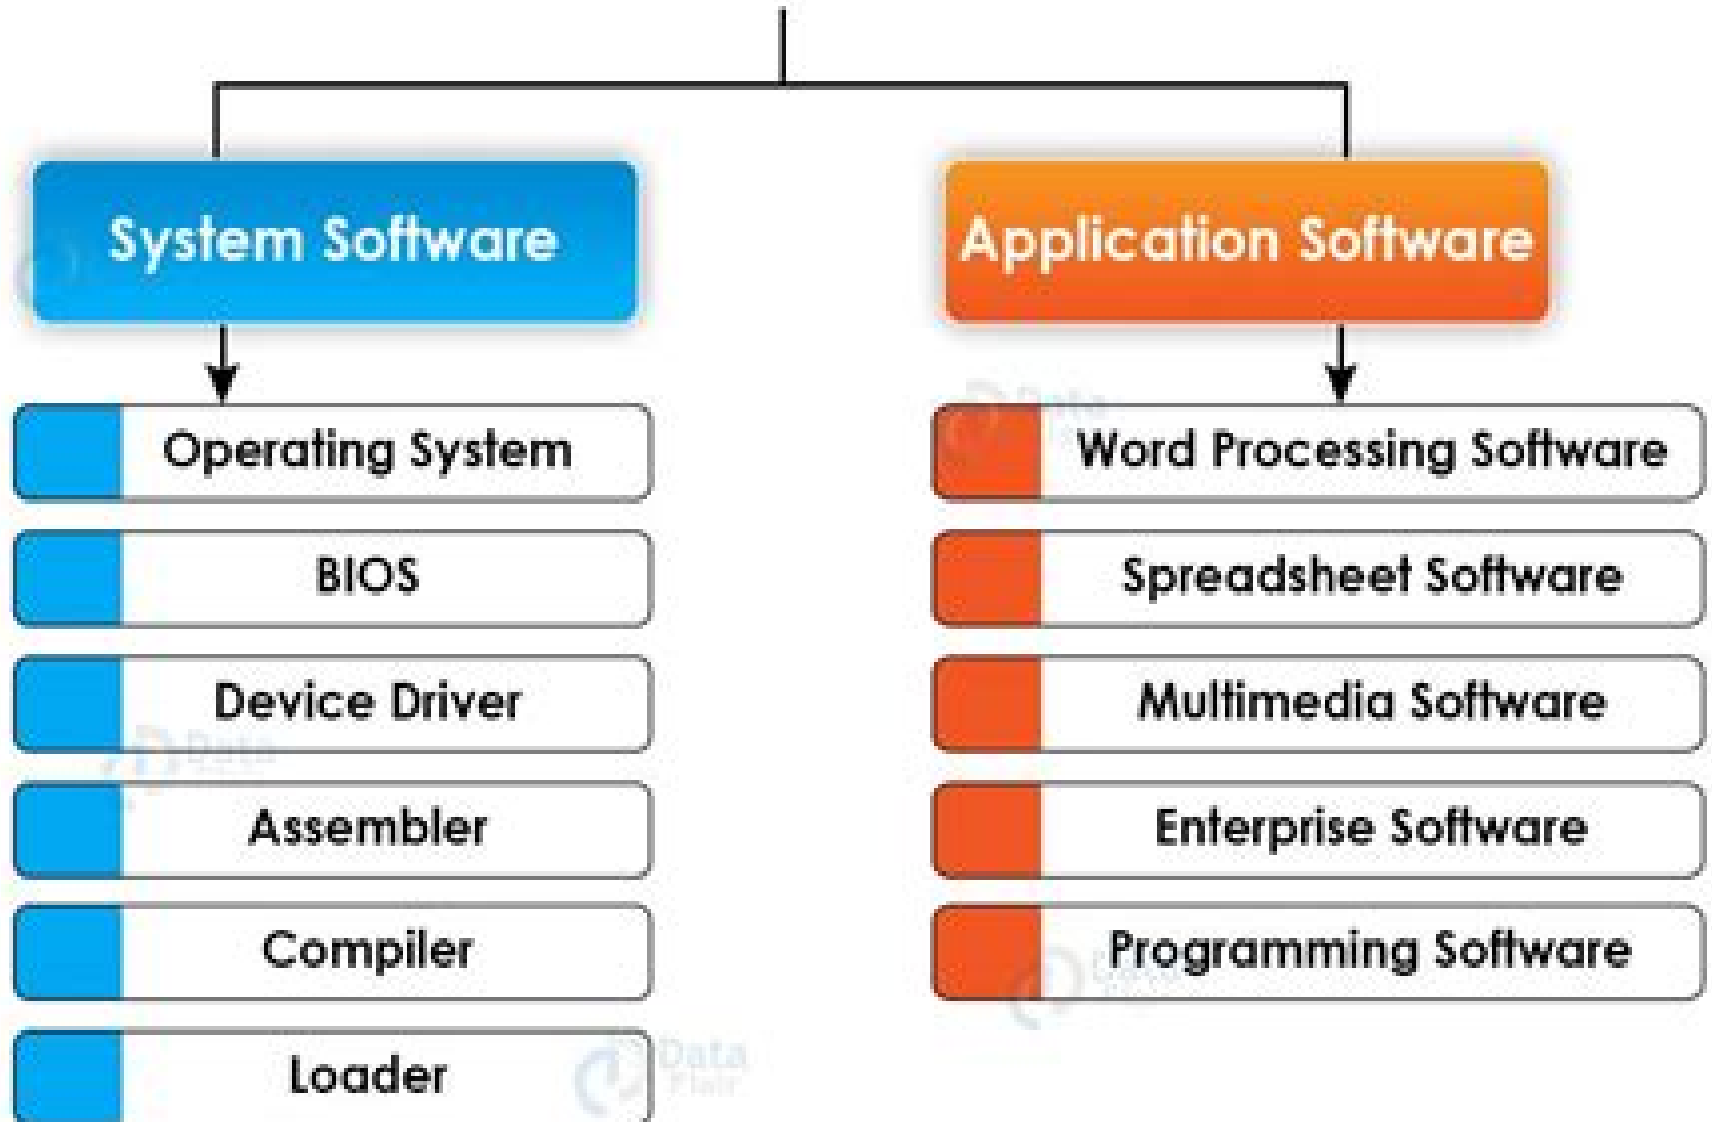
System Software

Operating System

BIOS

Device Driver

Assembler

Compiler

Loader

Application Software

Word Processing Software

Spreadsheet Software

Multimedia Software

Enterprise Software

Programming Software

Data Flair